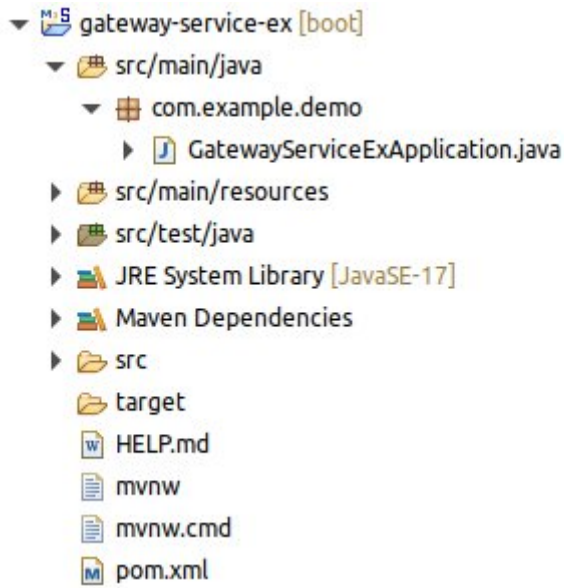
gateway-service-ex [boot]
src/main/java
com.example.demo
GatewayServiceExApplication.java
src/main/resources
src/test/java
JRE System Library [JavaSE-17]
Maven Dependencies
src
target
HELP.md
mvnw
mvnw.cmd
pom.xml